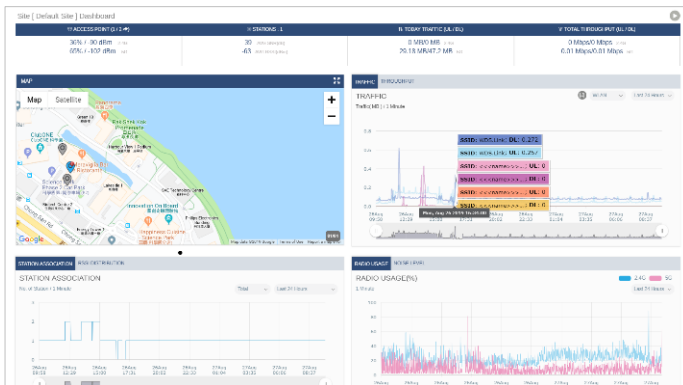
Site | Default Site | Dashboard

ACCESS POINT (1/1)
36% / -90 dBm
60% / -102 dBm

STATIONS : 1
30
-63

TODAY TRAFFIC (UL / DL)
0 MB/0 MB
29.18 MB/47.2 MB

TOTAL THROUGHPUT (UL / DL)
0 Mbps/0 Mbps
0.01 Mbps/0.01 Mbps

MAP

Map
Satellite

Google

TRAFFIC
THROUGHPUT

TRAFFIC
Traffic(MB) / 1 Minute

SSID: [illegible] DL: 0.272
SSID: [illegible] UL: 0.257
SSID: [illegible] UL: 0
SSID: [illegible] DL: 0
SSID: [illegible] UL: 0
SSID: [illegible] DL: 0

0.8
0.6
0.4
0.2
0.0

STATION ASSOCIATION
SSID DISTRIBUTION

STATION ASSOCIATION
No. of Station / 1 Minute
Total
Last 24 Hours

RADIO USAGE
NOISE FLOOR

RADIO USAGE(%)
1 Minute
2.4G
5G
Last 24 Hours